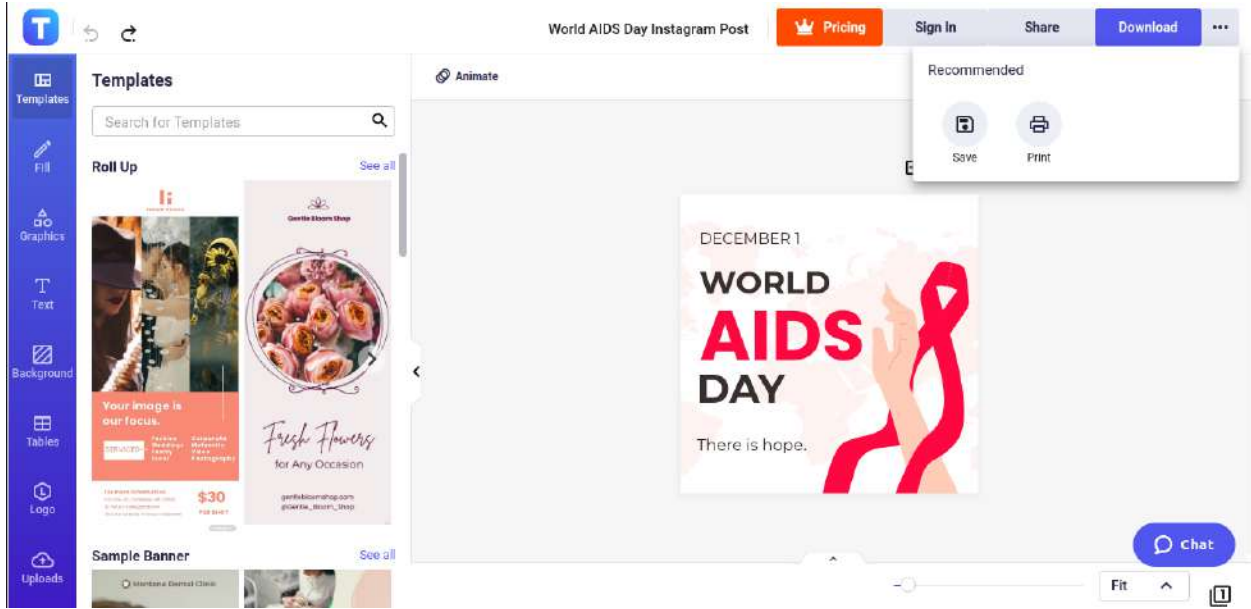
T

World AIDS Day Instagram Post

Pricing

Sign In

Share

Download

...

Templates

Fill

Graphics

Text

Background

Tables

Logo

Uploads

Templates

Search for Templates

Roll Up

See all

Your image is our focus.

SERVICES

$30

Gentle Bloom Shop

Fresh Flowers for Any Occasion

gentlebloomshop.com

@Gentle_Bloom_Shop

Sample Banner

See all

Montana Dental Clinic

Animate

Recommended

Save

Print

DECEMBER 1

WORLD

AIDS

DAY

There is hope.

Chat

Fit